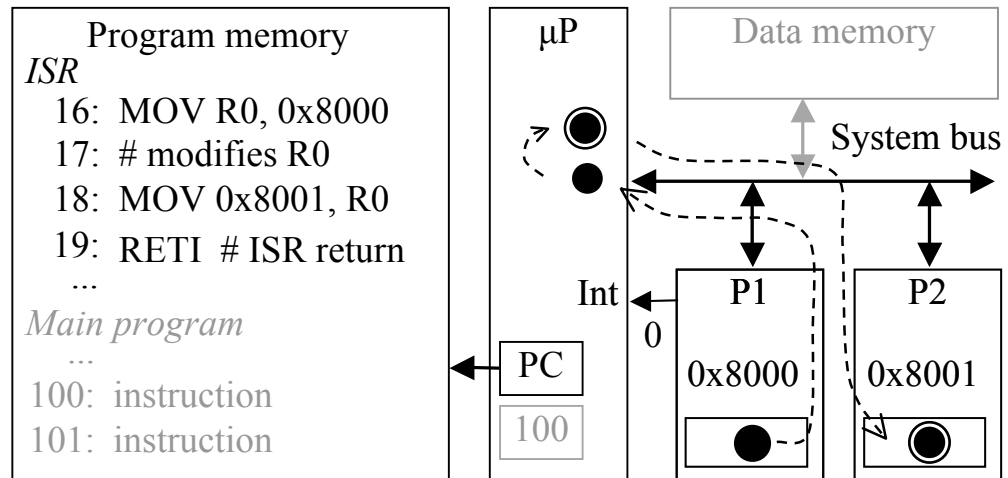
Program memory
ISR
16: MOV R0, 0x8000
17: # modifies R0
18: MOV 0x8001, R0
19: RETI # ISR return
...
Main program
...
100: instruction
101: instruction

μP

PC

100

Int

0

Data memory

System bus

P1

0x8000

P2

0x8001